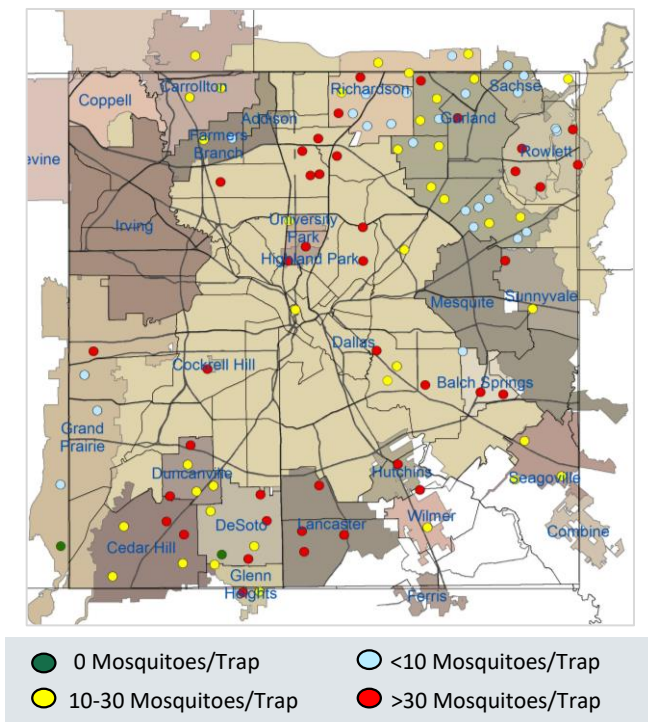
Coppell
Carrollton
Richardson
Sachse
Addison
Garland
Farmers Branch
Rowlett
evine
Irving
University Park
Highland Park
Mesquite
Sunnyvale
Dallas
Cockrell Hill
Balch Springs
Grand Prairie
Duncanville
Hutchins
Seagoville
DeSoto
Wilmer
Lancaster
Combine
Cedar Hill
Glenn Heights
Ferris

0 Mosquitoes/Trap
<10 Mosquitoes/Trap
10-30 Mosquitoes/Trap
>30 Mosquitoes/Trap